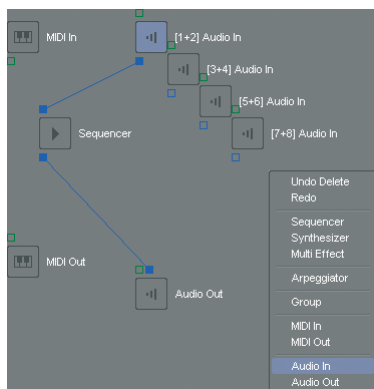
MIDI In
[1+2] Audio In
[3+4] Audio In
[5+6] Audio In
[7+8] Audio In
Sequencer
MIDI Out
Audio Out

Undo Delete
Redo
Sequencer
Synthesizer
Multi Effect
Arpeggiator
Group
MIDI In
MIDI Out
Audio In
Audio Out